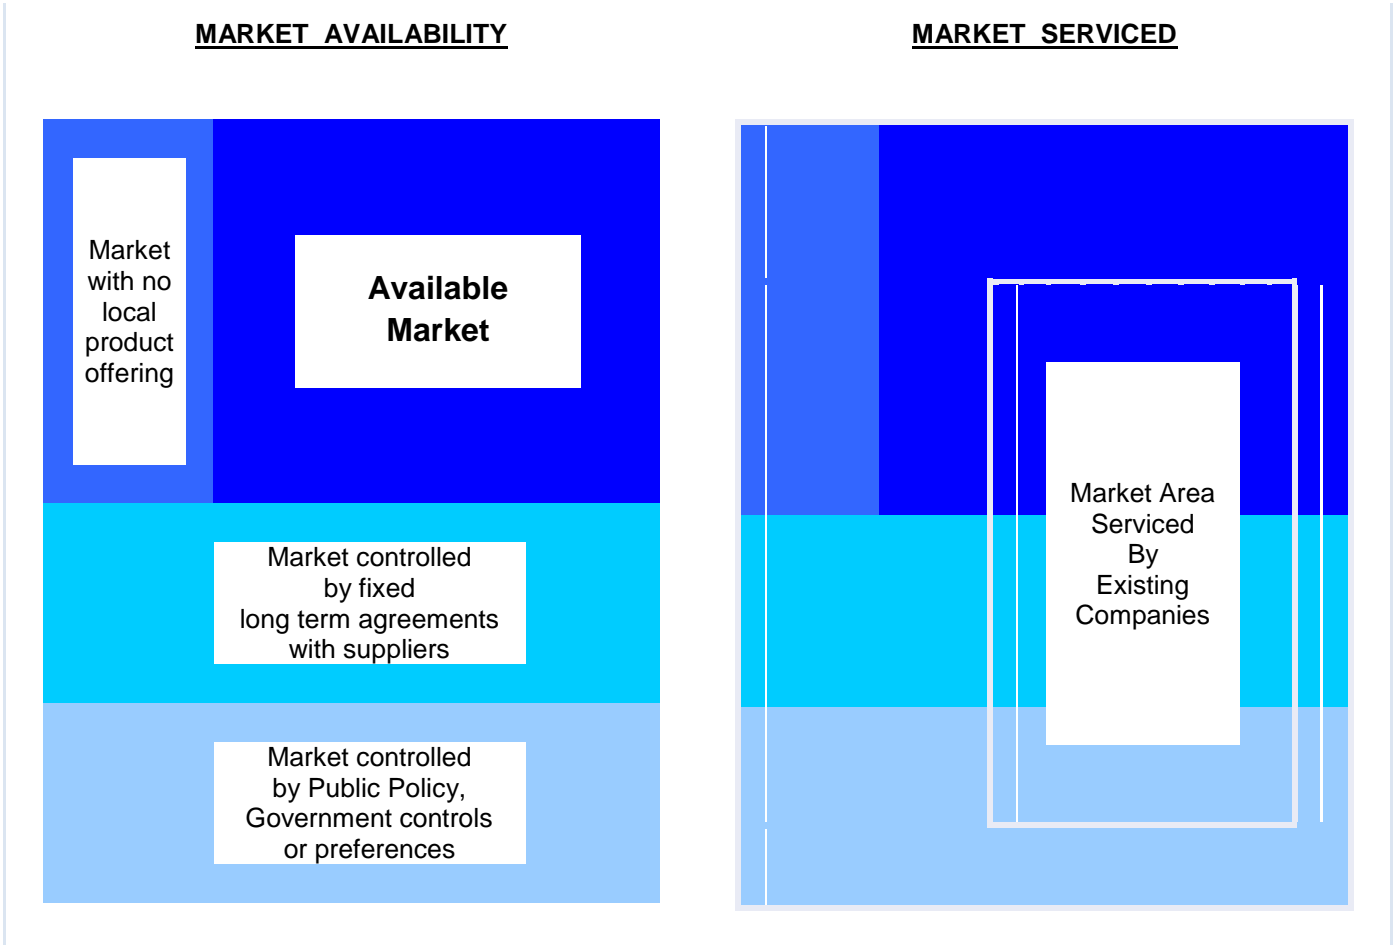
MARKET AVAILABILITY

MARKET SERVICED

Market with no local product offering

Available Market

Market controlled by fixed long term agreements with suppliers

Market controlled by Public Policy, Government controls or preferences

Market Area Serviced By Existing Companies